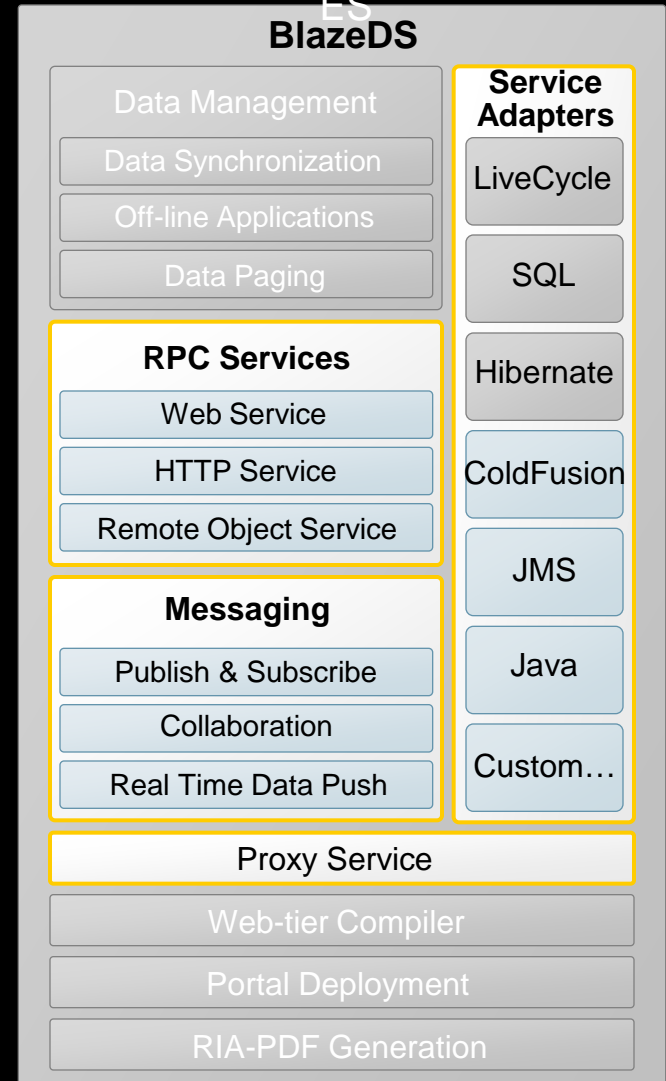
ES
BlazeDS

Data Management
Data Synchronization
Off-line Applications
Data Paging

RPC Services
Web Service
HTTP Service
Remote Object Service

Messaging
Publish & Subscribe
Collaboration
Real Time Data Push

Service Adapters
LiveCycle
SQL
Hibernate
ColdFusion
JMS
Java
Custom…

Proxy Service
Web-tier Compiler
Portal Deployment
RIA-PDF Generation